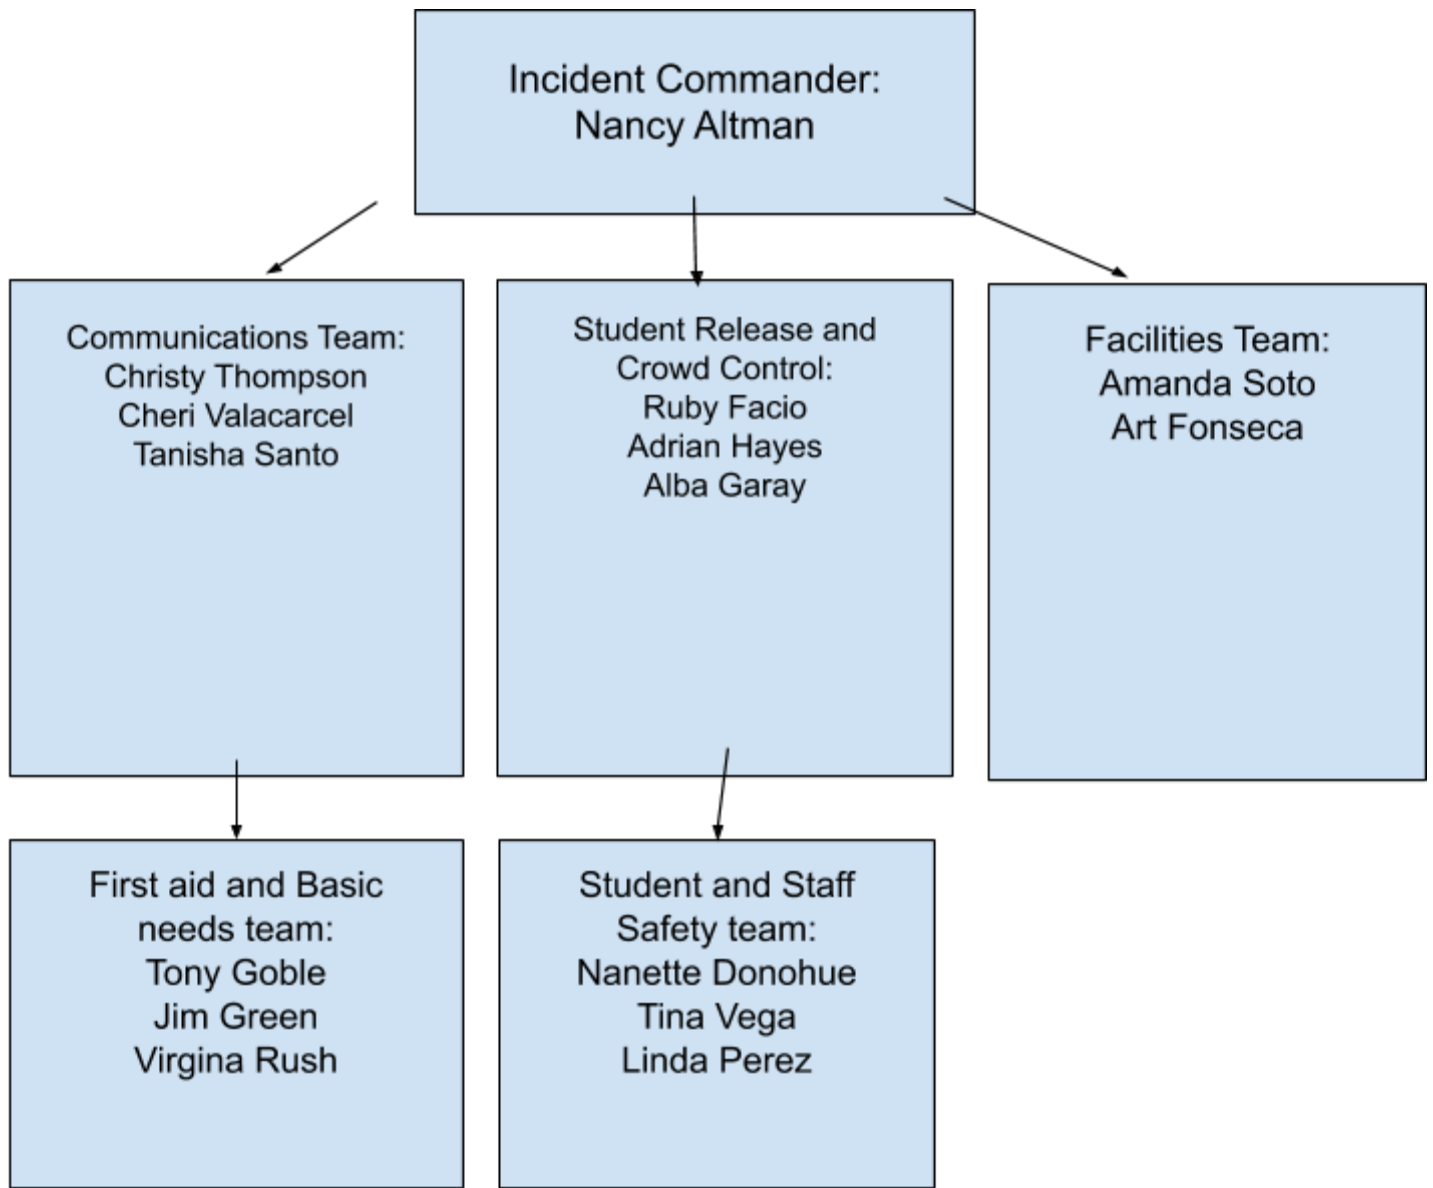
Incident Commander:
Nancy Altman

Communications Team:
Christy Thompson
Cheri Valacarcel
Tanisha Santo

Student Release and
Crowd Control:
Ruby Facio
Adrian Hayes
Alba Garay

Facilities Team:
Amanda Soto
Art Fonseca

First aid and Basic
needs team:
Tony Goble
Jim Green
Virgina Rush

Student and Staff
Safety team:
Nanette Donohue
Tina Vega
Linda Perez